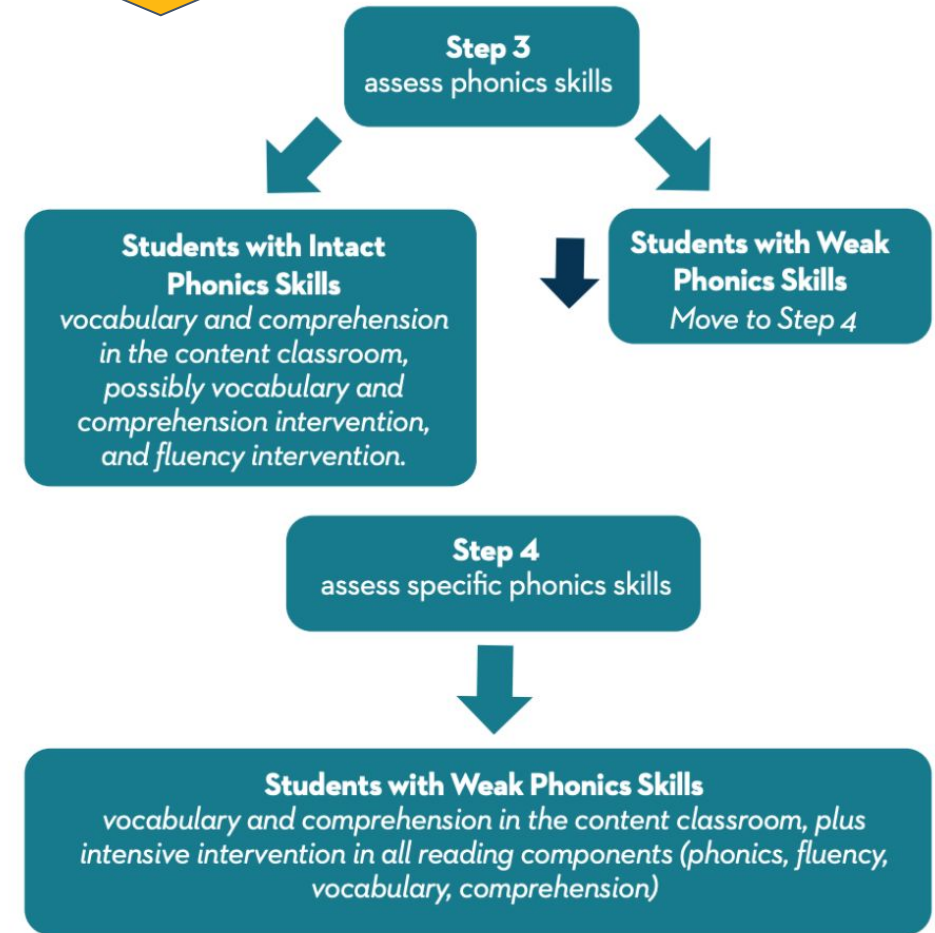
Step 3
assess phonics skills

Students with Intact Phonics Skills
vocabulary and comprehension in the content classroom, possibly vocabulary and comprehension intervention, and fluency intervention.

Students with Weak Phonics Skills
Move to Step 4

Step 4
assess specific phonics skills

Students with Weak Phonics Skills
vocabulary and comprehension in the content classroom, plus intensive intervention in all reading components (phonics, fluency, vocabulary, comprehension)